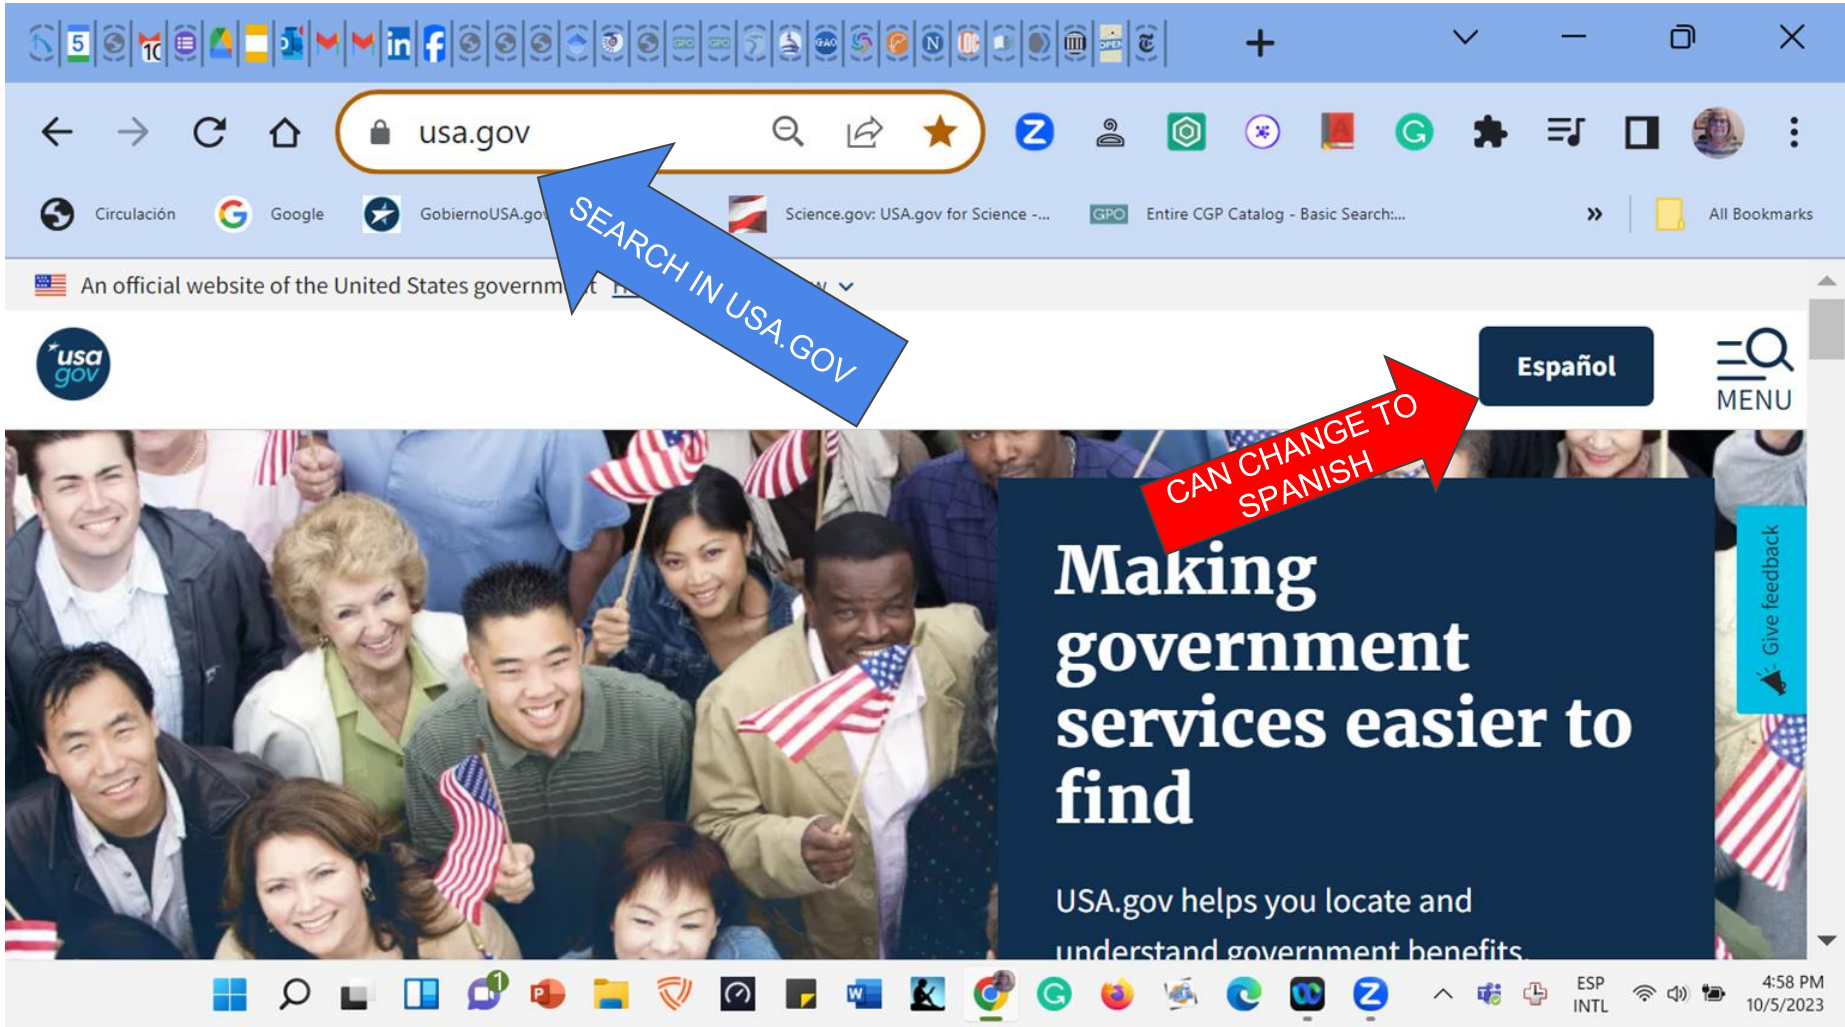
usa.gov

Circulación Google GobiernoUSA.gov Science.gov: USA.gov for Science -... GPO Entire CGP Catalog - Basic Search:... All Bookmarks

SEARCH IN USA.GOV

An official website of the United States governm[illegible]

usa gov

Español

MENU

CAN CHANGE TO SPANISH

Making government services easier to find

USA.gov helps you locate and understand government benefits,

Give feedback

ESP INTL 4:58 PM 10/5/2023